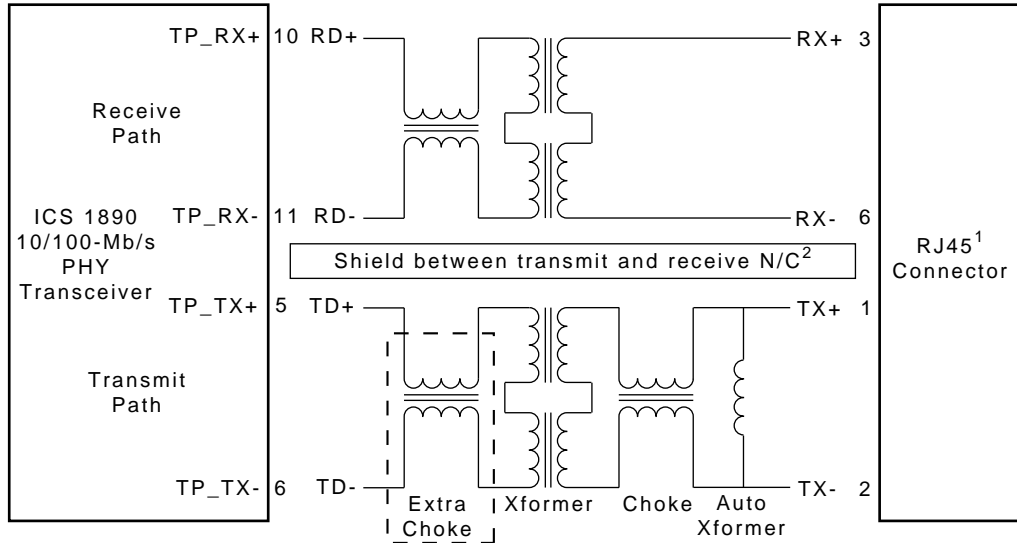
Receive Path

ICS 1890 10/100-Mb/s PHY Transceiver

Transmit Path

TP_RX+ 10 RD+

TP_RX- 11 RD-

TP_TX+ 5 TD+

TP_TX- 6 TD-

RX+ 3

RX- 6

Shield between transmit and receive N/C$^2$

TX+ 1

TX- 2

Extra Choke

Xformer

Choke

Auto Xformer

RJ45$^1$ Connector